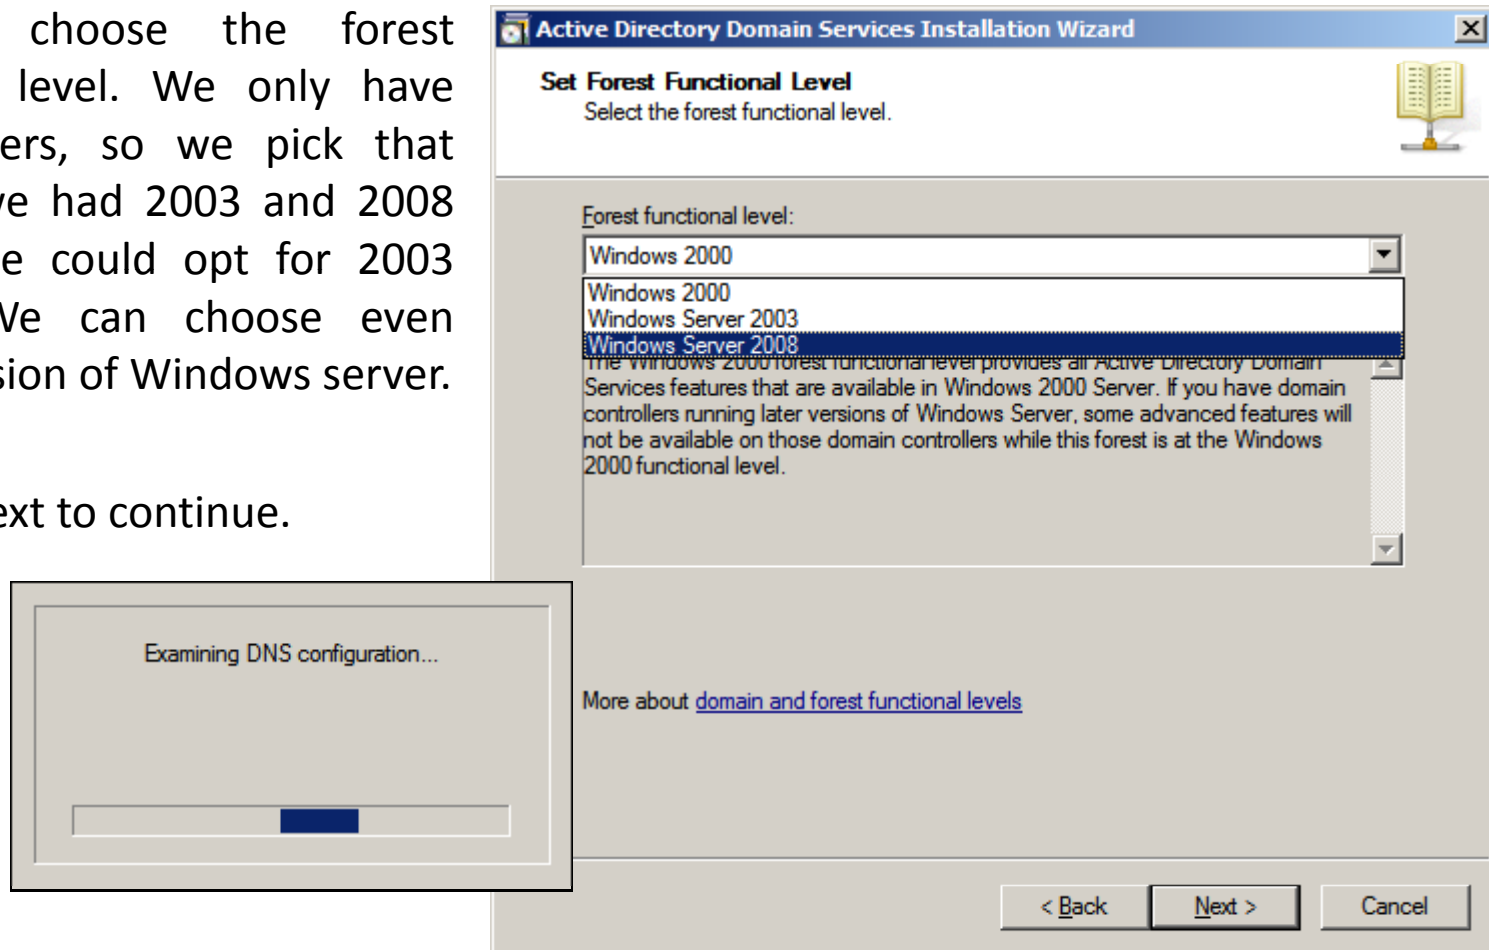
choose the forest level. We only have ers, so we pick that ve had 2003 and 2008 e could opt for 2003 We can choose even sion of Windows server.

ext to continue.

Active Directory Domain Services Installation Wizard

Set Forest Functional Level
Select the forest functional level.

Forest functional level:

Windows 2000

Windows 2000
Windows Server 2003
Windows Server 2008

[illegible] Services features that are available in Windows 2000 Server. If you have domain controllers running later versions of Windows Server, some advanced features will not be available on those domain controllers while this forest is at the Windows 2000 functional level.

More about domain and forest functional levels

< Back Next > Cancel

Examining DNS configuration...